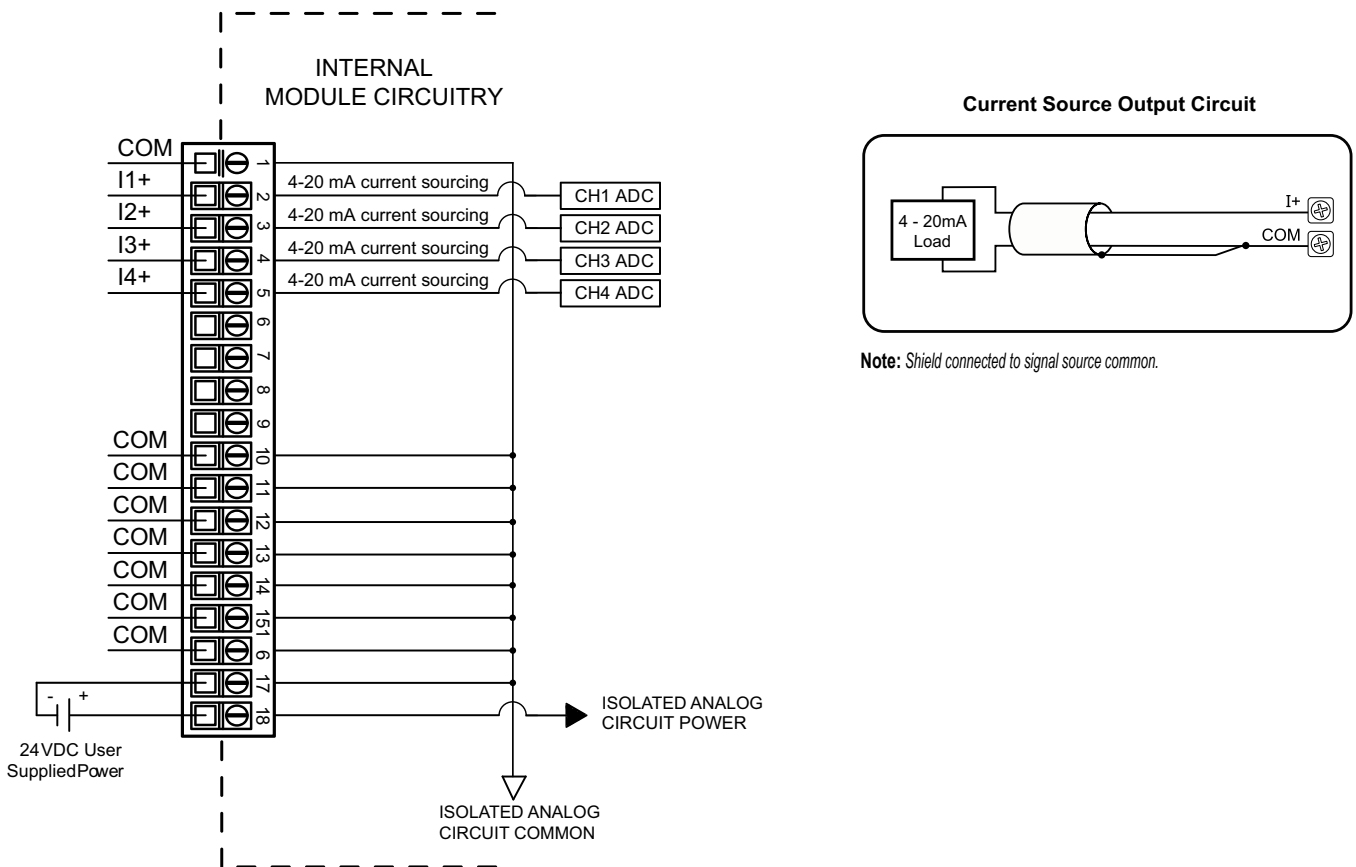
INTERNAL
MODULE CIRCUITRY

COM
I1+
I2+
I3+
I4+

1
2
3
4
5
6
7
8
9

4-20 mA current sourcing
4-20 mA current sourcing
4-20 mA current sourcing
4-20 mA current sourcing

CH1 ADC
CH2 ADC
CH3 ADC
CH4 ADC

COM
COM
COM
COM
COM
COM
COM

10
11
12
13
14
151
6
17
18

- +

24VDC User
SuppliedPower

ISOLATED ANALOG
CIRCUIT POWER

ISOLATED ANALOG
CIRCUIT COMMON

Current Source Output Circuit

4 - 20mA
Load

I+
COM

Note: Shield connected to signal source common.